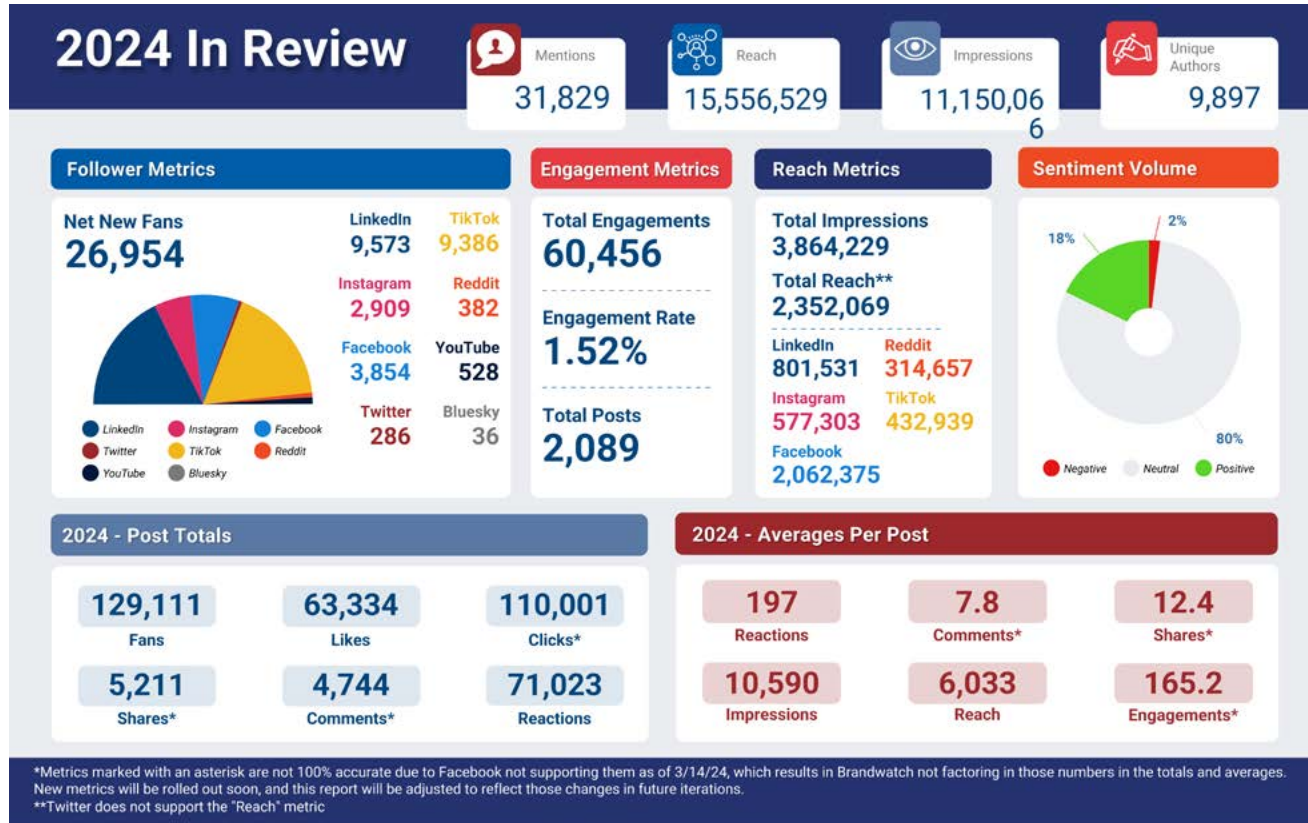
2024 In Review

Mentions
31,829

Reach
15,556,529

Impressions
11,150,066

Unique Authors
9,897

Follower Metrics

Net New Fans
26,954

LinkedIn
9,573

TikTok
9,386

Instagram
2,909

Reddit
382

Facebook
3,854

YouTube
528

Twitter
286

Bluesky
36

LinkedIn Instagram Facebook Twitter TikTok Reddit YouTube Bluesky

Engagement Metrics

Total Engagements
60,456

Engagement Rate
1.52%

Total Posts
2,089

Reach Metrics

Total Impressions
3,864,229

Total Reach**
2,352,069

LinkedIn
801,531

Reddit
314,657

Instagram
577,303

TikTok
432,939

Facebook
2,062,375

Sentiment Volume

2%
18%
80%

Negative Neutral Positive

2024 - Post Totals

129,111
Fans

63,334
Likes

110,001
Clicks*

5,211
Shares*

4,744
Comments*

71,023
Reactions

2024 - Averages Per Post

197
Reactions

7.8
Comments*

12.4
Shares*

10,590
Impressions

6,033
Reach

165.2
Engagements*

*Metrics marked with an asterisk are not 100% accurate due to Facebook not supporting them as of 3/14/24, which results in Brandwatch not factoring in those numbers in the totals and averages. New metrics will be rolled out soon, and this report will be adjusted to reflect those changes in future iterations.
**Twitter does not support the "Reach" metric